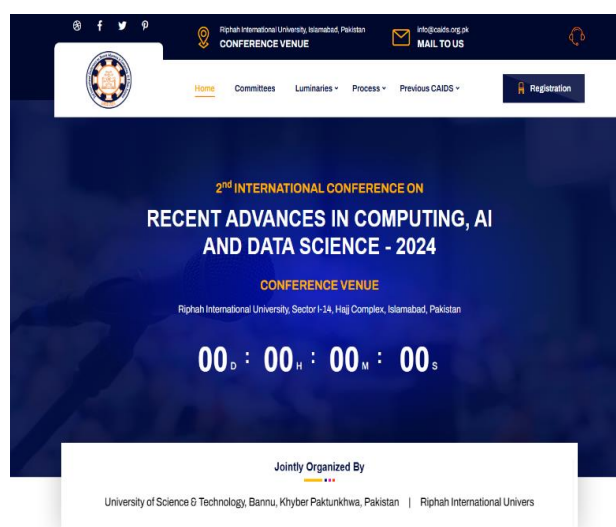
Riphah International University, Islamabad, Pakistan
CONFERENCE VENUE

info@caids.org.pk
MAIL TO US

Home Committees Luminaries Process Previous CAIDS

Registration

2$^{nd}$ INTERNATIONAL CONFERENCE ON

RECENT ADVANCES IN COMPUTING, AI AND DATA SCIENCE - 2024

CONFERENCE VENUE

Riphah International University, Sector I-14, Hajj Complex, Islamabad, Pakistan

00 D : 00 H : 00 M : 00 S

Jointly Organized By

University of Science & Technology, Bannu, Khyber Paktunkhwa, Pakistan | Riphah International Univers